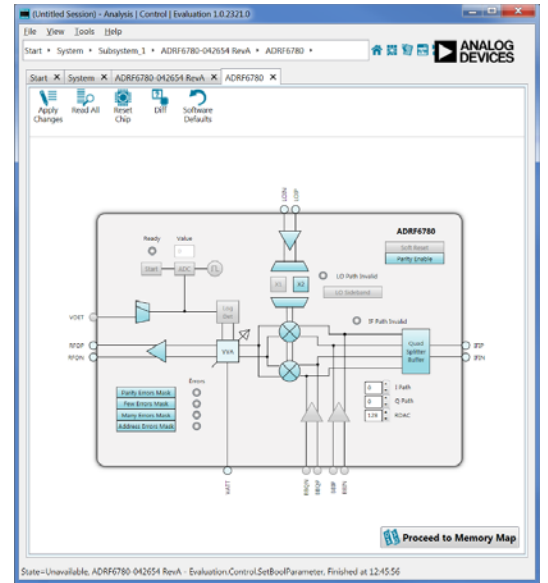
(Untitled Session) - Analysis | Control | Evaluation 1.0.2321.0

File View Tools Help

Start ▸ System ▸ Subsystem_1 ▸ ADRF6780-042654 RevA ▸ ADRF6780 ▸

ANALOG DEVICES

Start ✕ System ✕ ADRF6780-042654 RevA ✕ ADRF6780 ✕

Apply Changes Read All Reset Chip Diff Software Defaults

LOIN LOIP

ADRF6780

Soft Reset
Parity Enable

Ready Value
0
Start ADC

LO Path Invalid
X1 X2
LO Sideband

IF Path Invalid

VDET

Log Det

RFOP
RFON

VVA

Quad Splitter Buffer

IFIP
IFIN

Errors
Parity Errors Mask
Few Errors Mask
Many Errors Mask
Address Errors Mask

0 I Path
0 Q Path
3.3k RDAC

VATT

BBQN BBQP BBIP BBIN

Proceed to Memory Map

State=Unavailable, ADRF6780-042654 RevA - Evaluation.Control.SetBoolParameter, Finished at 12:45:56